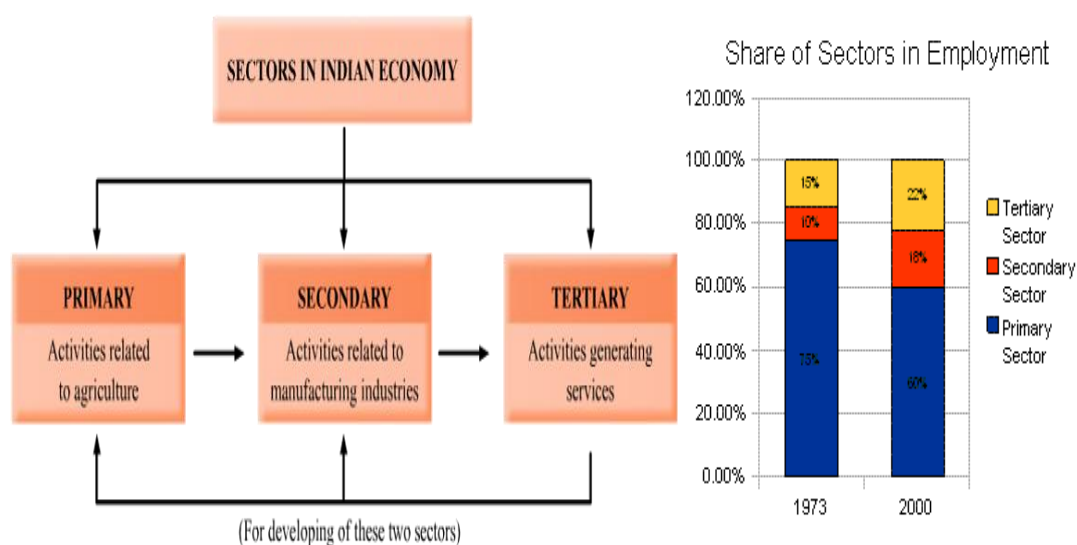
SECTORS IN INDIAN ECONOMY

PRIMARY
Activities related to agriculture

SECONDARY
Activities related to manufacturing industries

TERTIARY
Activities generating services

(For developing of these two sectors)

Share of Sectors in Employment

120.00%
100.00%
80.00%
60.00%
40.00%
20.00%
0.00%

15%
10%
75%
22%
18%
60%

1973
2000

Tertiary Sector
Secondary Sector
Primary Sector